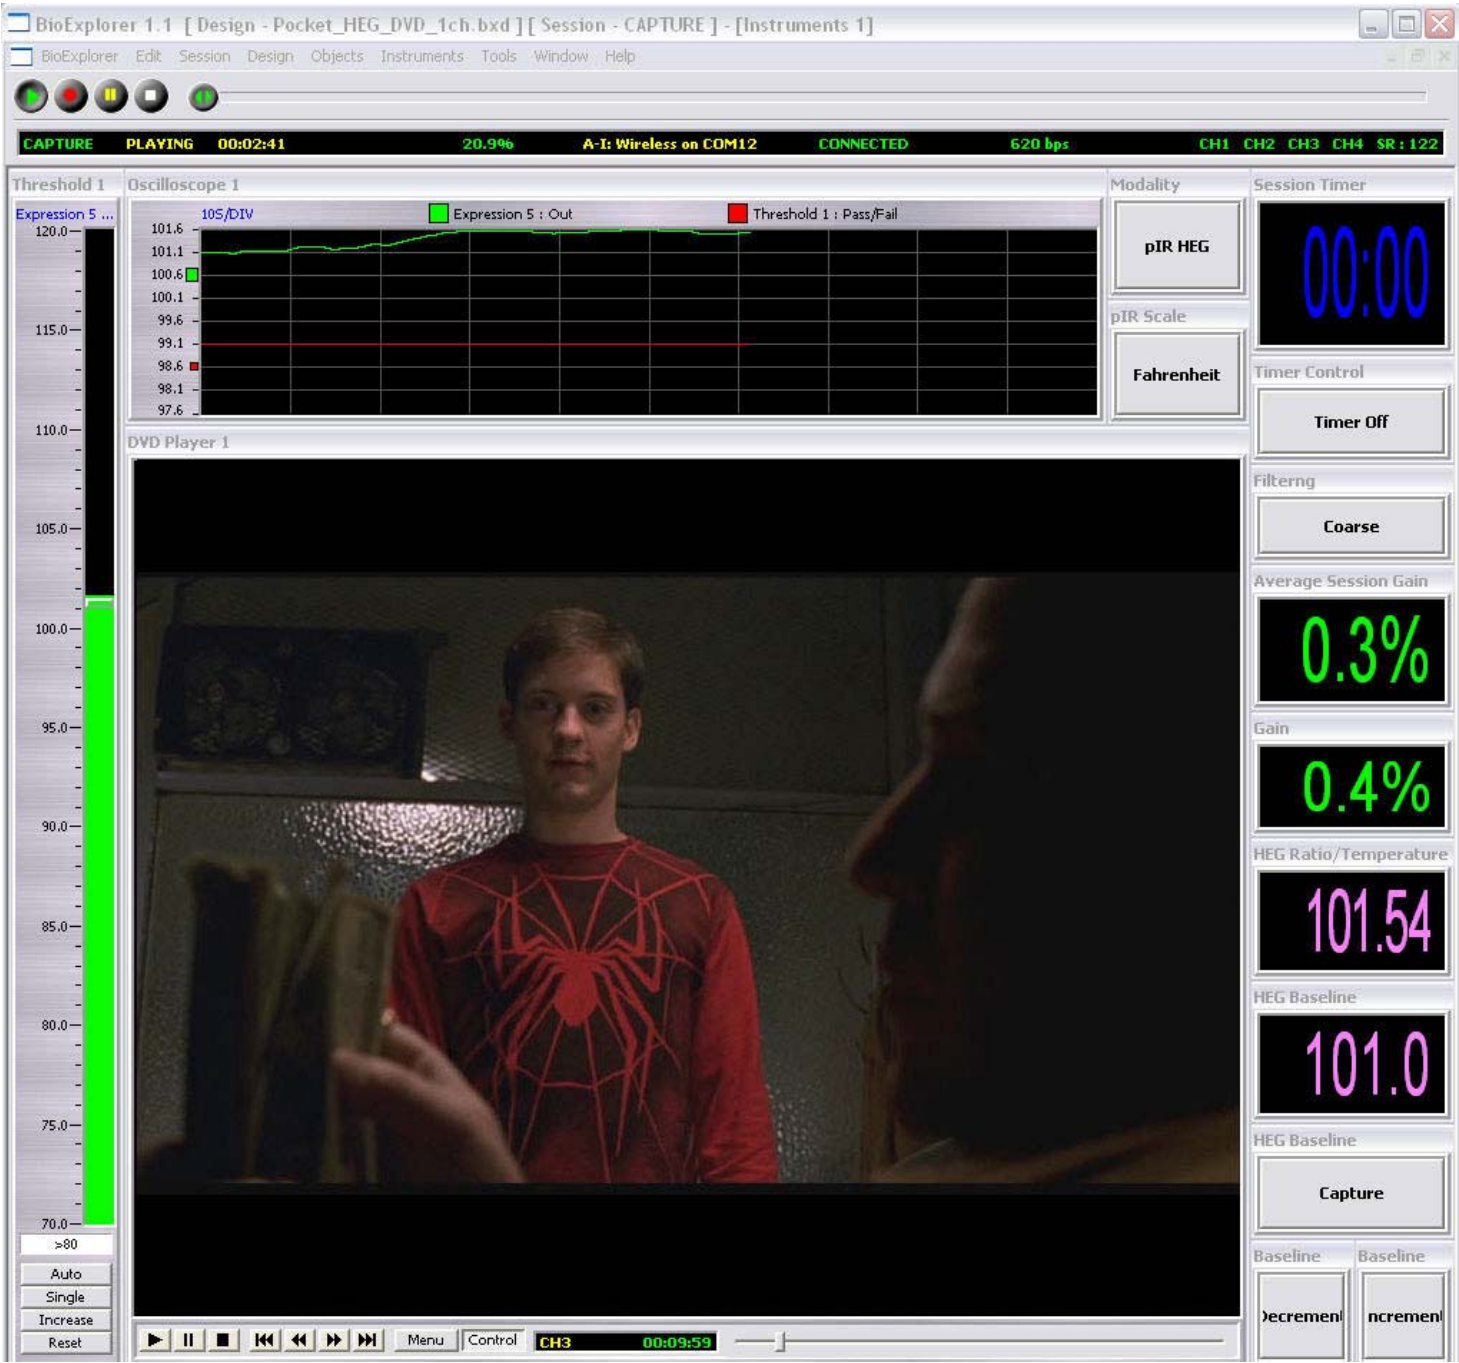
BioExplorer 1.1 [ Design - Pocket_HEG_DVD_1ch.bxd ] [ Session - CAPTURE ] - [Instruments 1]

BioExplorer Edit Session Design Objects Instruments Tools Window Help

CAPTURE PLAYING 00:02:41 20.9% A-I: Wireless on COM12 CONNECTED 620 bps CH1 CH2 CH3 CH4 SR : 122

Threshold 1

Expression 5 ...

120.0
115.0
110.0
105.0
100.0
95.0
90.0
85.0
80.0
75.0
70.0

>80

Auto
Single
Increase
Reset

Oscilloscope 1

10S/DIV Expression 5 : Out Threshold 1 : Pass/Fail

101.6
101.1
100.6
100.1
99.6
99.1
98.6
98.1
97.6

DVD Player 1

Menu Control CH3 00:09:59

Modality

pIR HEG

pIR Scale

Fahrenheit

Session Timer

00:00

Timer Control

Timer Off

Filterng

Coarse

Average Session Gain

0.3%

Gain

0.4%

HEG Ratio/Temperature

101.54

HEG Baseline

101.0

HEG Baseline

Capture

Baseline Baseline

)ecremen| ncremen|